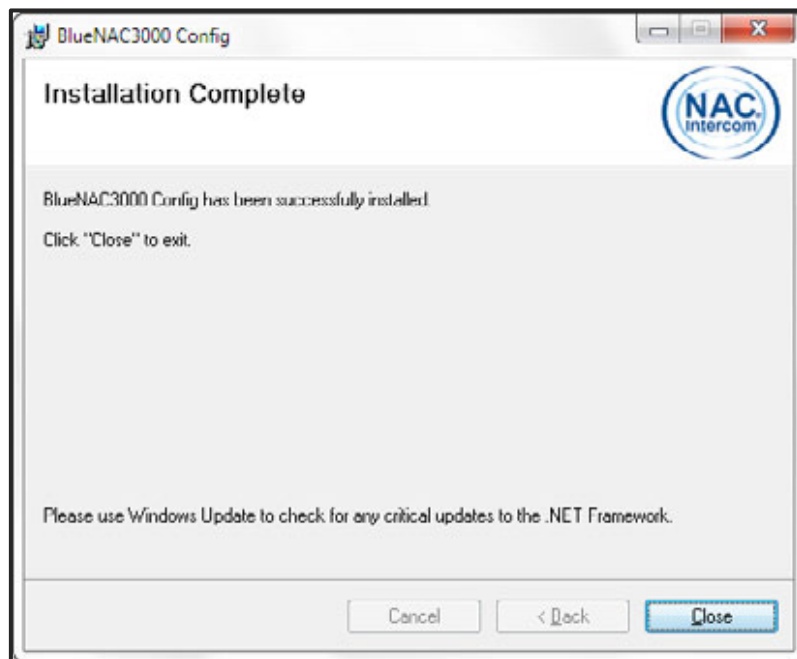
BlueNAC3000 Config

Installation Complete

NAC intercom

BlueNAC3000 Config has been successfully installed.

Click "Close" to exit.

Please use Windows Update to check for any critical updates to the .NET Framework.

Cancel

< Back

Close